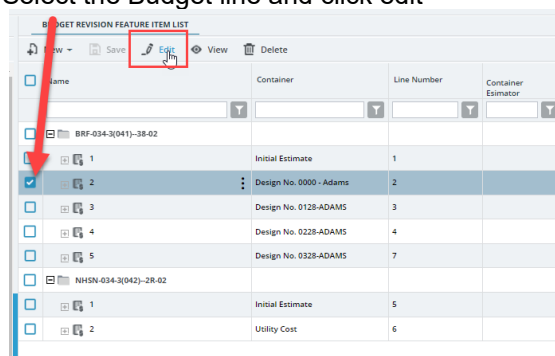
Select the Budget line and click edit

BUDGET REVISION FEATURE ITEM LIST

New Save Edit View Delete

| Name | Container | Line Number | Container Esimator |
|---|---|---|---|
| BRF-034-3(041)--38-02 | | | |
| 1 | Initial Estimate | 1 | |
| 2 | Design No. 0000 - Adams | 2 | |
| 3 | Design No. 0128-ADAMS | 3 | |
| 4 | Design No. 0228-ADAMS | 4 | |
| 5 | Design No. 0328-ADAMS | 7 | |
| NHSN-034-3(042)--2R-02 | | | |
| 1 | Initial Estimate | 5 | |
| 2 | Utility Cost | 6 | |